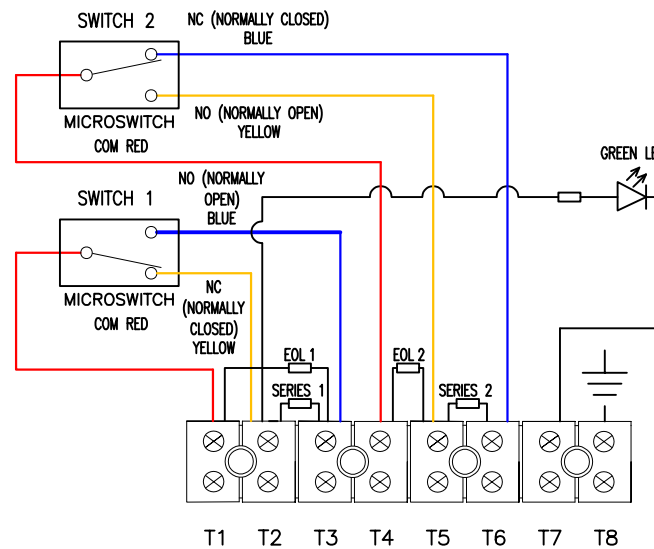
SWITCH 2

NC (NORMALLY CLOSED)
BLUE

NO (NORMALLY OPEN)
YELLOW

MICROSWITCH
COM RED

GREEN L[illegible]

NO (NORMALLY
OPEN)
BLUE

SWITCH 1

NC
(NORMALLY
CLOSED)
YELLOW

MICROSWITCH
COM RED

EOL 1

SERIES 1

EOL 2

SERIES 2

T1 T2 T3 T4 T5 T6 T7 T8